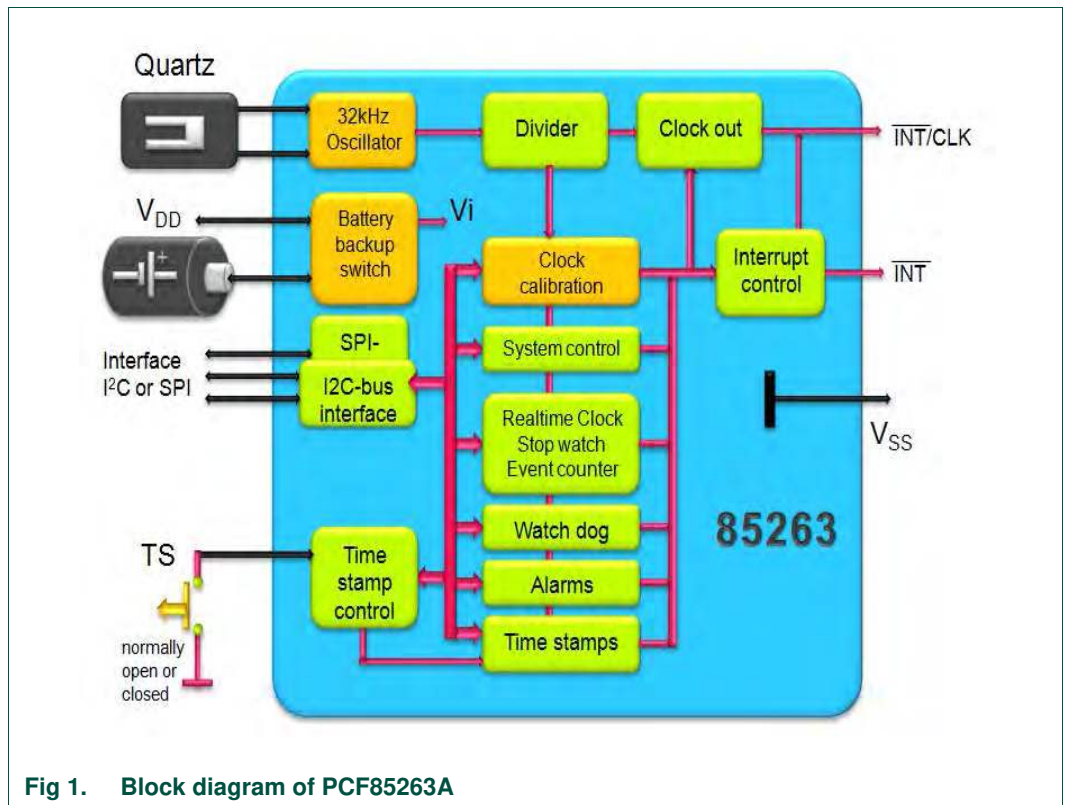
Quartz

32kHz Oscillator

Divider

Clock out

$\overline{INT}$/CLK

$V_{DD}$

Battery backup switch

Vi

Clock calibration

Interrupt control

$\overline{INT}$

Interface $I^2C$ or SPI

SPI-

I2C-bus interface

System control

Realtime Clock Stop watch Event counter

$V_{SS}$

Watch dog

85263

TS

Time stamp control

Alarms

Time stamps

normally open or closed

Fig 1. Block diagram of PCF85263A